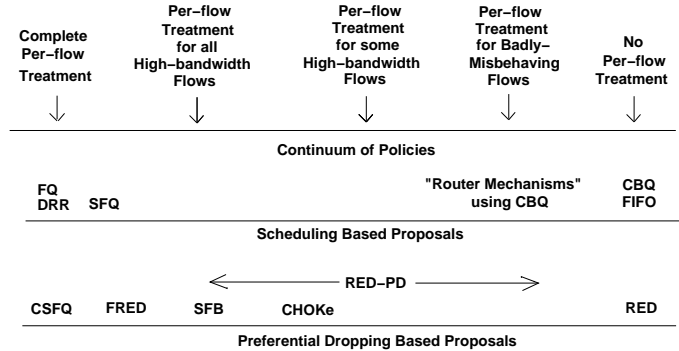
Complete Per−flow Treatment

Per−flow Treatment for all High−bandwidth Flows

Per−flow Treatment for some High−bandwidth Flows

Per−flow Treatment for Badly−Misbehaving Flows

No Per−flow Treatment

Continuum of Policies

FQ
DRR

SFQ

"Router Mechanisms" using CBQ

CBQ
FIFO

Scheduling Based Proposals

RED−PD

CSFQ

FRED

SFB

CHOKe

RED

Preferential Dropping Based Proposals